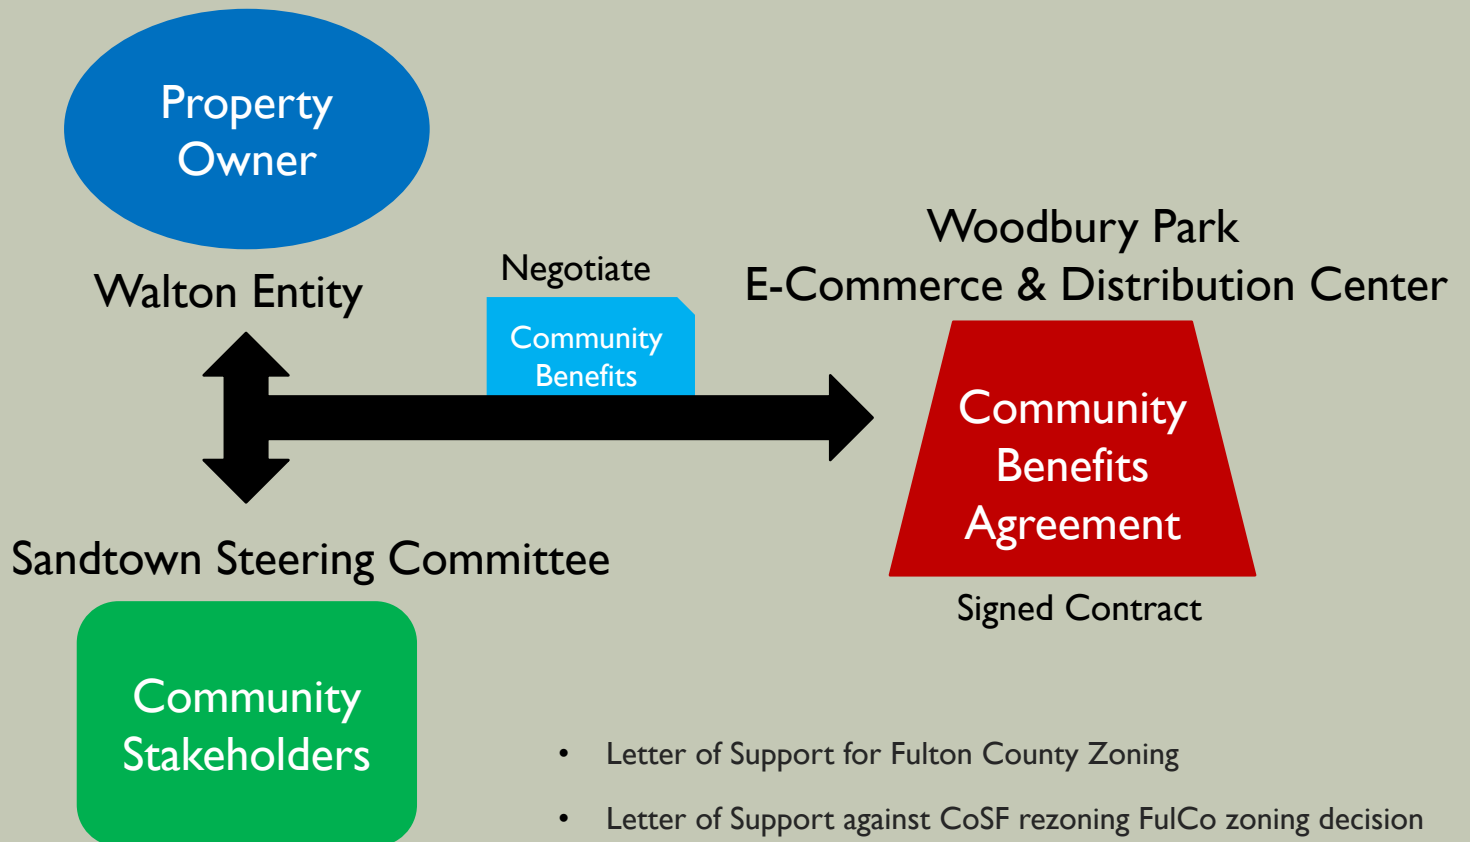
Property Owner

Walton Entity

Negotiate

Community Benefits

Woodbury Park
E-Commerce & Distribution Center

Community Benefits Agreement

Signed Contract

Sandtown Steering Committee

Community Stakeholders

• Letter of Support for Fulton County Zoning

• Letter of Support against CoSF rezoning FulCo zoning decision